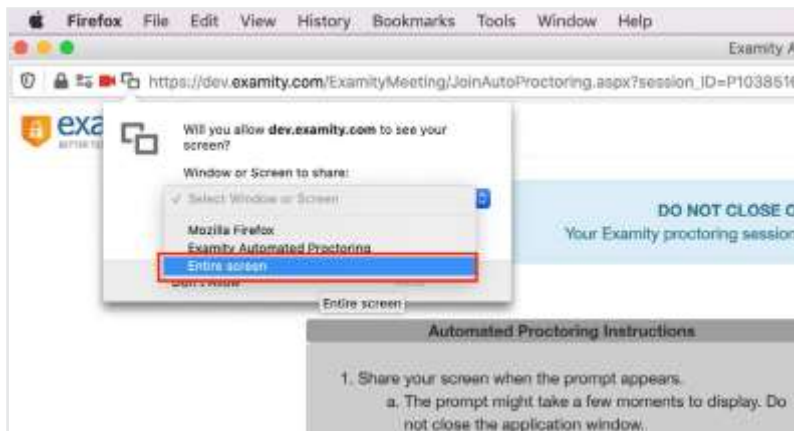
Firefox File Edit View History Bookmarks Tools Window Help

Examity A

https://dev.examity.com/ExamityMeeting/JoinAutoProctoring.aspx?session_ID=P103851

exa

Will you allow **dev.examity.com** to see your screen?

Window or Screen to share:

✓ Select Window or Screen

Mozilla Firefox
Examity Automated Proctoring
Entire screen

Don't Allow

Entire screen

DO NOT CLOSE C
Your Examity proctoring session

Automated Proctoring Instructions

1. Share your screen when the prompt appears.
a. The prompt might take a few moments to display. Do not close the application window.